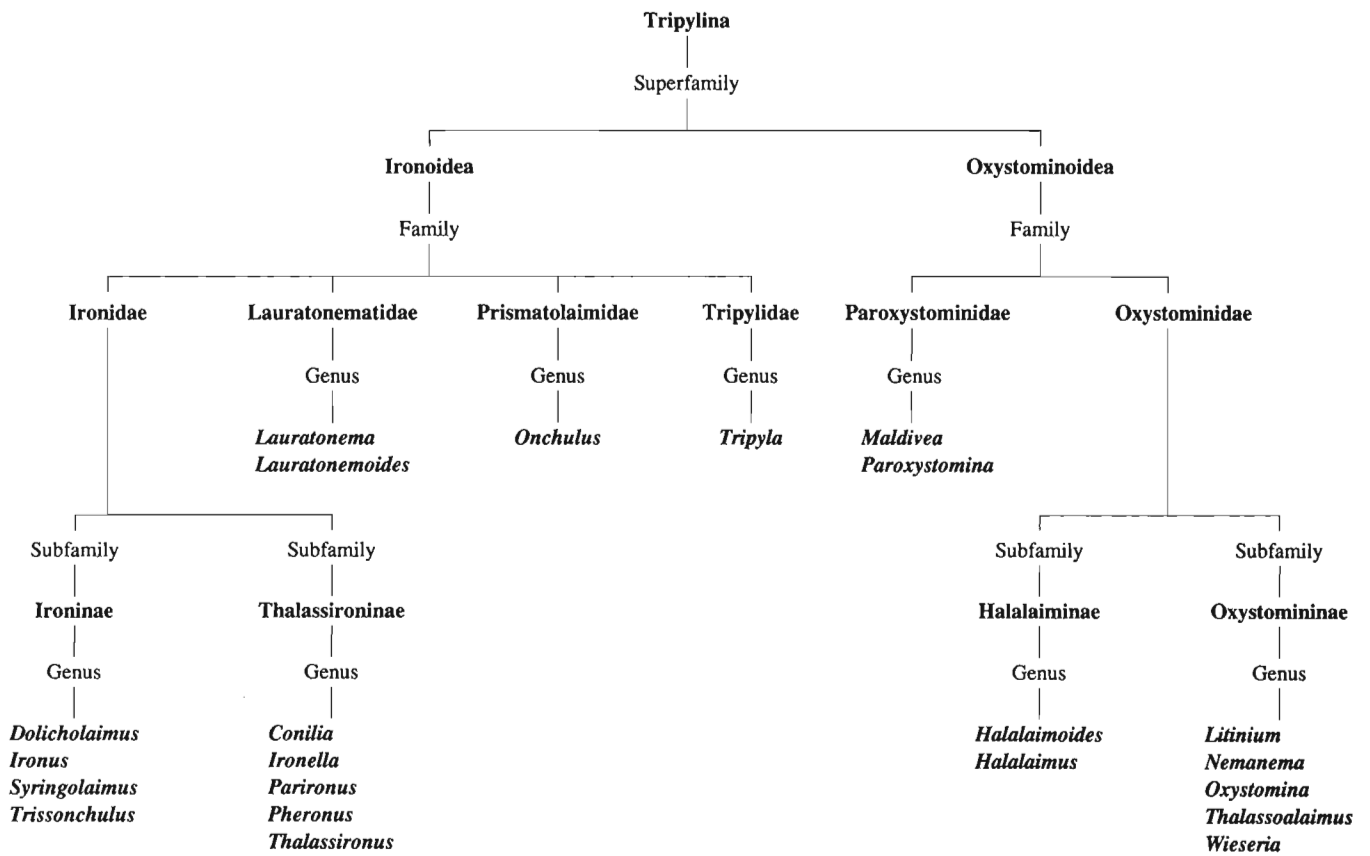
Tripylina

Superfamily

Ironoidea

Family

Oxystominoidea

Family

Ironidae

Lauratonematidae

Genus

*Lauratonema*
*Lauratonemoides*

Prismatolaimidae

Genus

*Onchulus*

Tripylidae

Genus

*Tripyla*

Paroxystominidae

Genus

*Maldivea*
*Paroxystomina*

Oxystominidae

Subfamily

Ironinae

Genus

*Dolicholaimus*
*Ironus*
*Syringolaimus*
*Trissonchulus*

Subfamily

Thalassironinae

Genus

*Conilia*
*Ironella*
*Parironus*
*Pheronus*
*Thalassironus*

Subfamily

Halalaiminae

Genus

*Halalaimoides*
*Halalaimus*

Subfamily

Oxystomininae

Genus

*Litinium*
*Nemanema*
*Oxystomina*
*Thalassoalaimus*
*Wieseria*